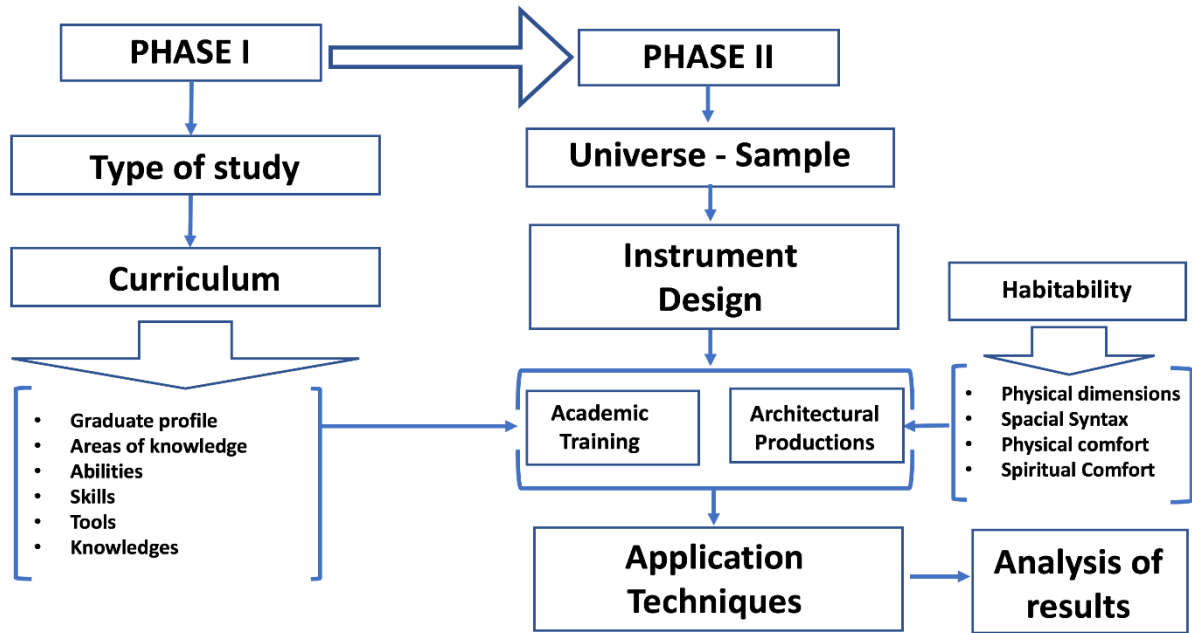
PHASE I

PHASE II

Type of study

Universe - Sample

Curriculum

Instrument Design

Habitability

- Graduate profile
- Areas of knowledge
- Abilities
- Skills
- Tools
- Knowledges

Academic Training

Architectural Productions

- Physical dimensions
- Spacial Syntax
- Physical comfort
- Spiritual Comfort

Application Techniques

Analysis of results